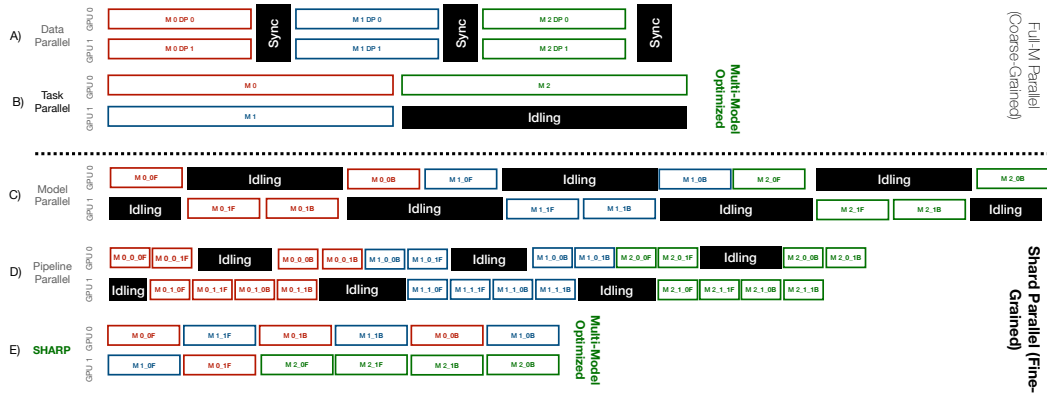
A) Data Parallel

GPU 0: M 0 DP 0 | Sync | M 1 DP 0 | Sync | M 2 DP 0 | Sync
GPU 1: M 0 DP 1 | Sync | M 1 DP 1 | Sync | M 2 DP 1 | Sync

Full-M Parallel (Coarse-Grained)

B) Task Parallel

GPU 0: M 0 | M 2
GPU 1: M 1 | Idling

Multi-Model Optimized

C) Model Parallel

GPU 0: M 0_0F | Idling | M 0_0B | M 1_0F | Idling | M 1_0B | M 2_0F | Idling | M 2_0B
GPU 1: Idling | M 0_1F | M 0_1B | Idling | M 1_1F | M 1_1B | Idling | M 2_1F | M 2_1B | Idling

D) Pipeline Parallel

GPU 0: M 0_0_0F | M 0_0_1F | Idling | M 0_0_0B | M 0_0_1B | M 1_0_0B | M 1_0_1F | Idling | M 1_0_0B | M 1_0_1B | M 2_0_0F | M 2_0_1F | Idling | M 2_0_0B | M 2_0_1B
GPU 1: Idling | M 0_1_0F | M 0_1_1F | M 0_1_0B | M 0_1_1B | Idling | M 1_1_0F | M 1_1_1F | M 1_1_0B | M 1_1_1B | Idling | M 2_1_0F | M 2_1_1F | M 2_1_0B | M 2_1_1B

Shard Parallel (Fine-Grained)

E) SHARP

GPU 0: M 0_0F | M 1_1F | M 0_1B | M 1_1B | M 0_0B | M 1_0B
GPU 1: M 1_0F | M 0_1F | M 2_0F | M 2_1F | M 2_1B | M 2_0B

Multi-Model Optimized